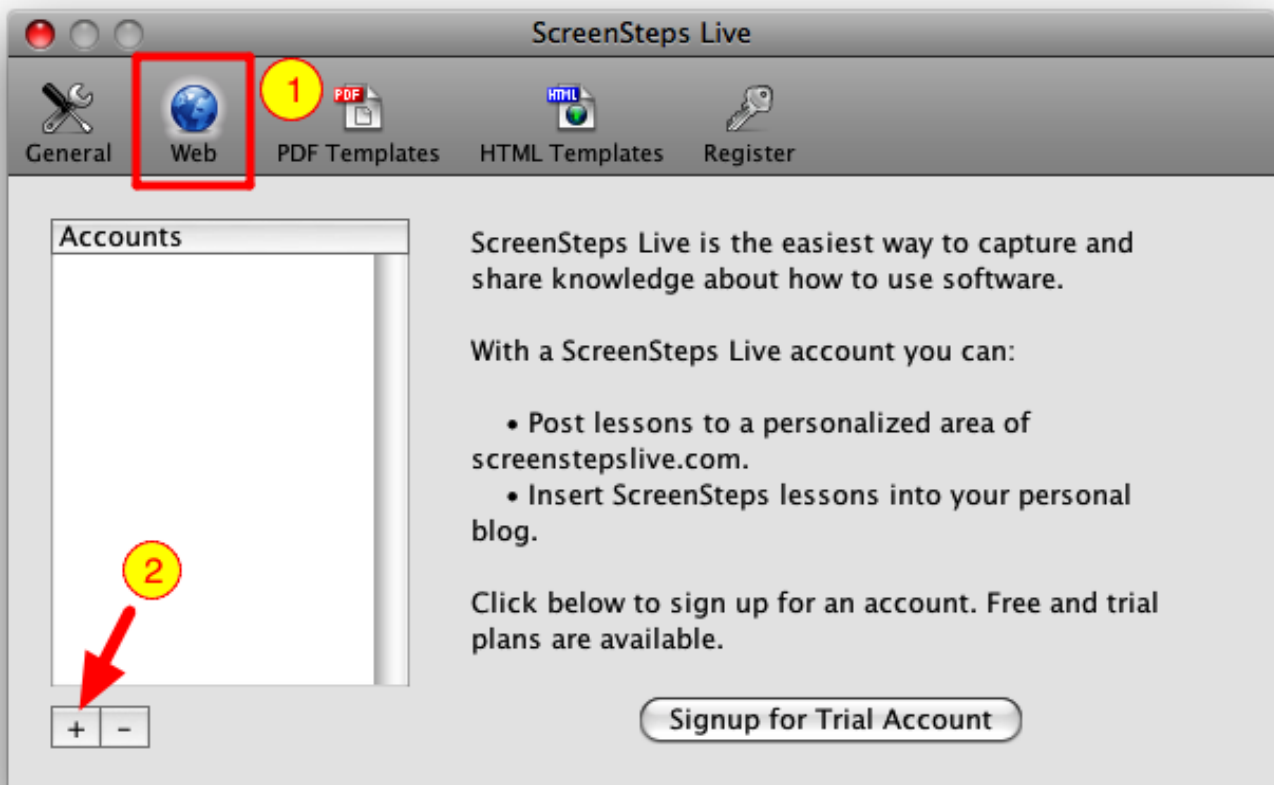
ScreenSteps Live

General

Web

1

PDF

PDF Templates

HTML

HTML Templates

Register

Accounts

ScreenSteps Live is the easiest way to capture and share knowledge about how to use software.

With a ScreenSteps Live account you can:

• Post lessons to a personalized area of screenstepslive.com.
• Insert ScreenSteps lessons into your personal blog.

Click below to sign up for an account. Free and trial plans are available.

2

+ -

Signup for Trial Account